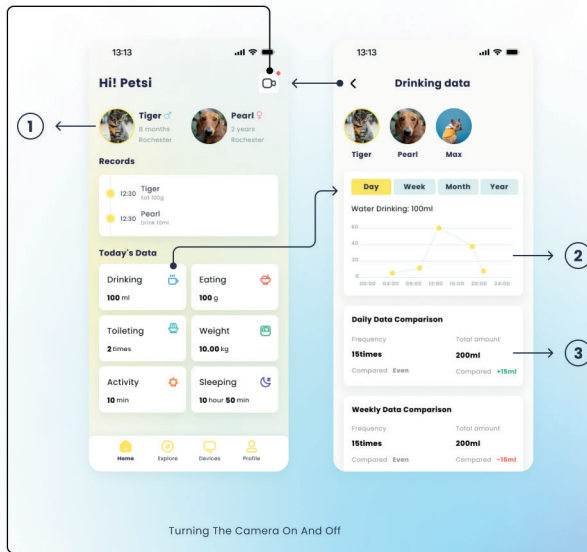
13:13

Hi! Petsi

1

Tiger ♂
8 months
Rochester

Pearl ♀
2 years
Rochester

Records

12:30 Tiger
Eat 100g

12:30 Pearl
Drink 10ml

Today's Data

Drinking
100 ml

Eating
100 g

Toileting
2 times

Weight
10.00 kg

Activity
10 min

Sleeping
10 hour 50 min

Home
Explore
Devices
Profile

13:13

Drinking data

Tiger
Pearl
Max

Day
Week
Month
Year

Water Drinking: 100ml

60
40
20
0

00:00
04:00
08:00
12:00
16:00
20:00
24:00

2

Daily Data Comparison

Frequency
15times
Compared Even

Total amount
200ml
Compared +15ml

3

Weekly Data Comparison

Frequency
15times
Compared Even

Total amount
200ml
Compared -15ml

Turning The Camera On And Off